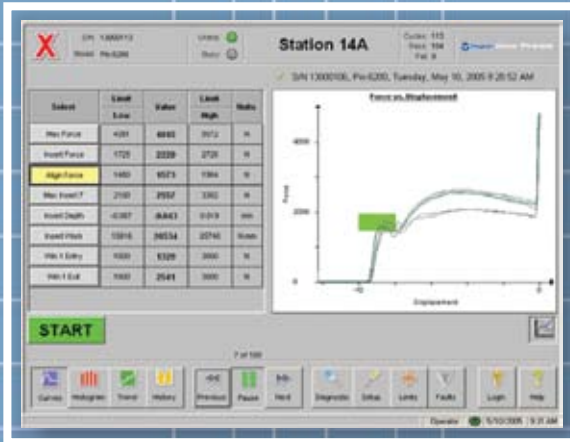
S/N 13000113
Model Pin 6200
Online
Busy
Station 14A
Cycles 115
Pass 104
Fail 8
S/N 13000106, Pin 6200, Tuesday, May 10, 2005 9:28:52 AM

| Select | Limit Low | Value | Limit High | Units |
|---|---|---|---|---|
| Max Force | 4081 | 4845 | 5572 | N |
| Insert Force | 1725 | 2228 | 2725 | N |
| Align Force | 1460 | 6523 | 1564 | N |
| Max Insert F | 2190 | 2557 | 3352 | N |
| Insert Depth | -0.067 | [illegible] | 0.019 | mm |
| Insert Work | 15816 | 26534 | 35745 | N-mm |
| Wrk 1 Entry | 1000 | 5320 | 3000 | N |
| Wrk 1 Exit | 1000 | 2541 | 3000 | N |

Force vs. Displacement
4000
2000
0
Force
-10
0
Displacement

START
7 of 100
Curves
Histogram
Trend
History
Previous
Pause
Next
Diagnostic
Setup
Limits
Faults
Login
Help
Operator
5/10/2005
9:31 AM